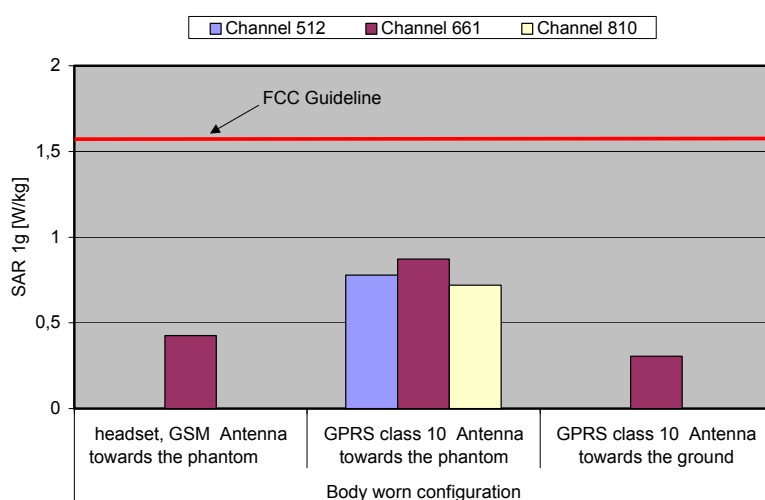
Channel 512 Channel 661 Channel 810

2

FCC Guideline

1,5

SAR 1g [W/kg]

1

0,5

0

headset, GSM Antenna towards the phantom

GPRS class 10 Antenna towards the phantom

GPRS class 10 Antenna towards the ground

Body worn configuration